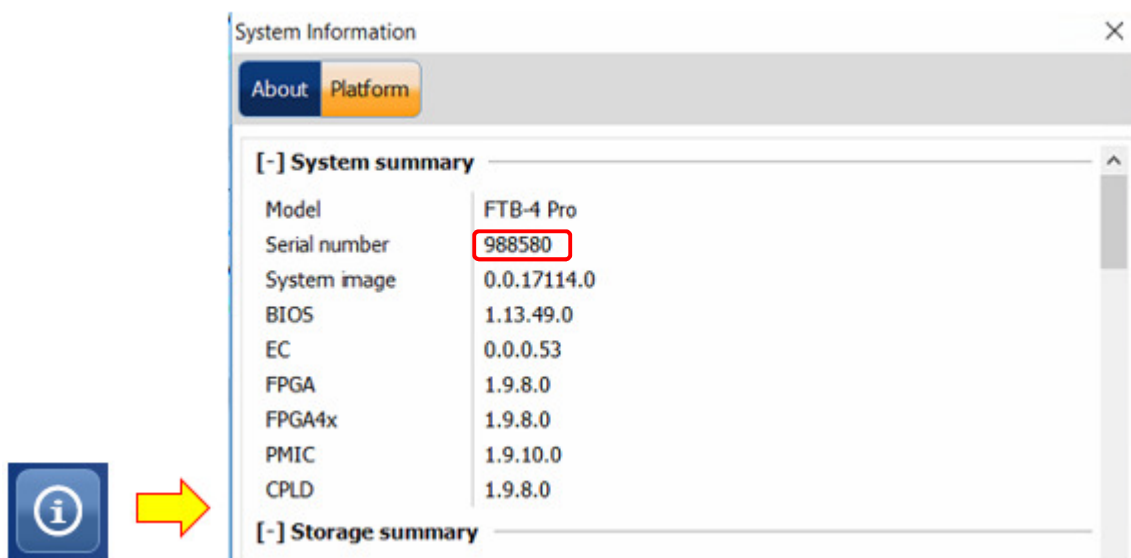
System Information

About Platform

[-] System summary

| Model | FTB-4 Pro |
|---|---|
| Serial number | 988580 |
| System image | 0.0.17114.0 |
| BIOS | 1.13.49.0 |
| EC | 0.0.0.53 |
| FPGA | 1.9.8.0 |
| FPGA4x | 1.9.8.0 |
| PMIC | 1.9.10.0 |
| CPLD | 1.9.8.0 |

[-] Storage summary